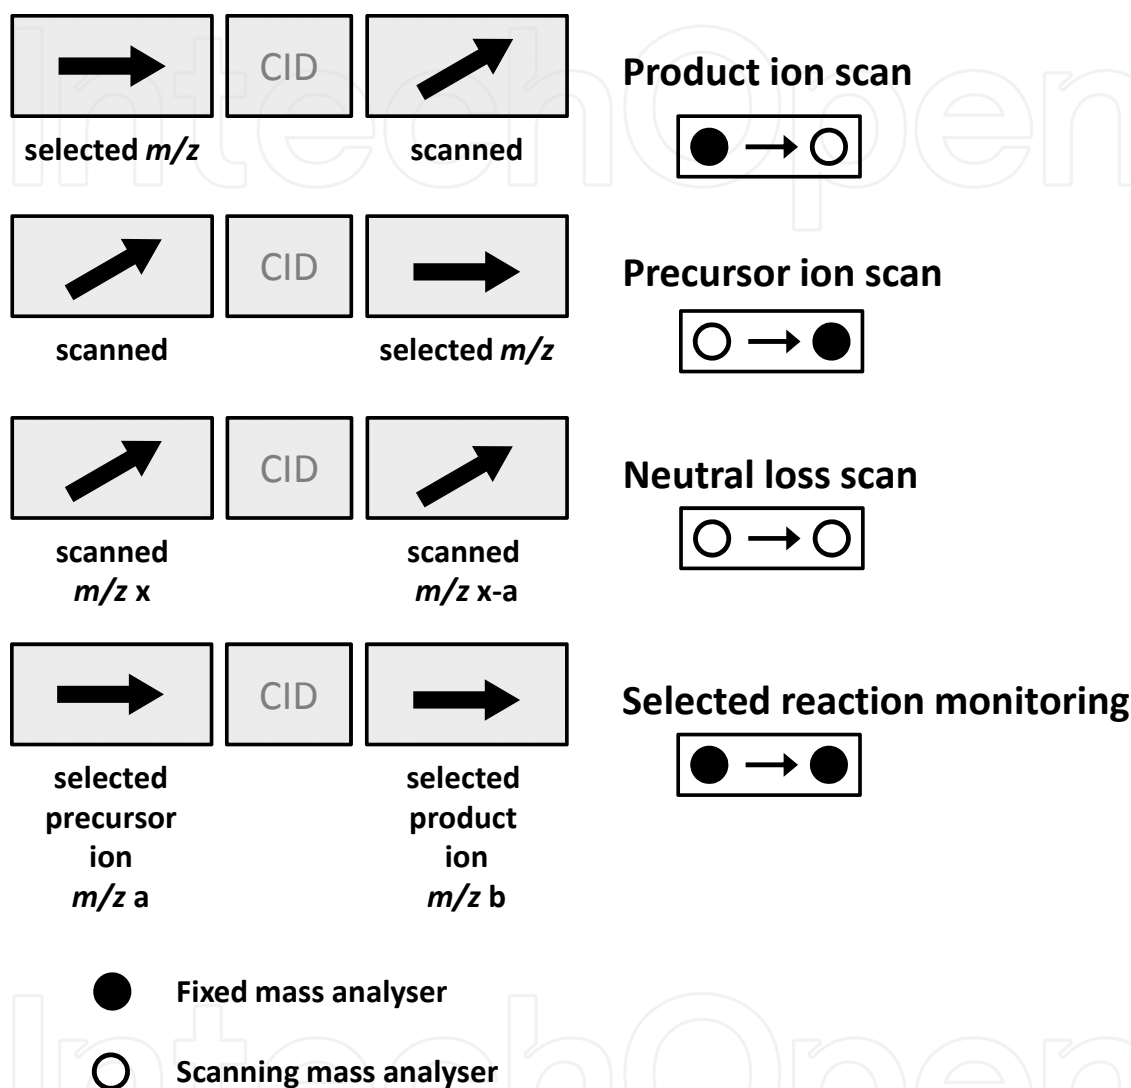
CID

selected *m/z*

scanned

Product ion scan

CID

scanned

selected *m/z*

Precursor ion scan

CID

scanned *m/z* x

scanned *m/z* x-a

Neutral loss scan

CID

selected precursor ion *m/z* a

selected product ion *m/z* b

Selected reaction monitoring

Fixed mass analyser

Scanning mass analyser

IntechOpen

IntechOpen